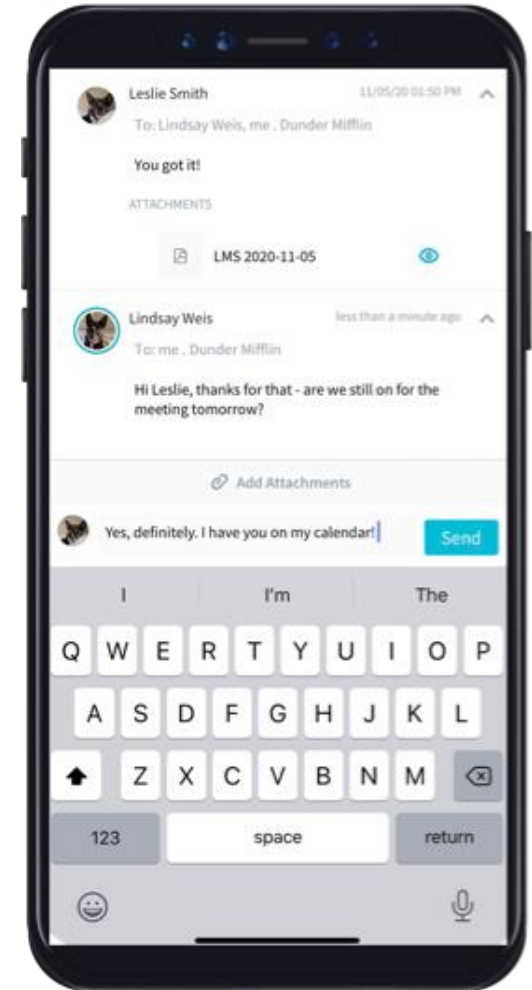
Leslie Smith 11/05/20 01:50 PM

To: Lindsay Weis, me . Dunder Mifflin

You got it!

ATTACHMENTS

LMS 2020-11-05

Lindsay Weis less than a minute ago

To: me . Dunder Mifflin

Hi Leslie, thanks for that - are we still on for the meeting tomorrow?

Add Attachments

Yes, definitely. I have you on my calendar!

Send

I I'm The

Q W E R T Y U I O P

A S D F G H J K L

Z X C V B N M

123 space return